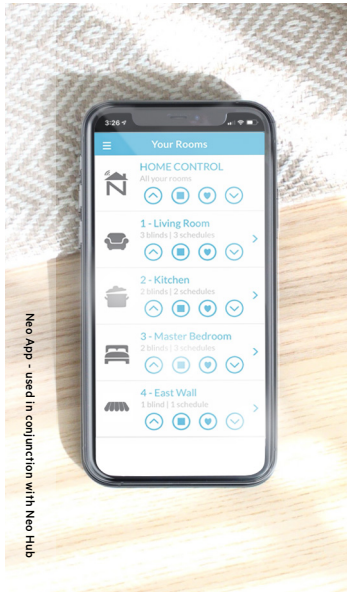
3:26

Your Rooms

HOME CONTROL
All your rooms

1 - Living Room
3 blinds | 3 schedules

2 - Kitchen
2 blinds | 2 schedules

3 - Master Bedroom
2 blinds | 3 schedules

4 - East Wall
1 blind | 1 schedule

Neo App - used in conjunction with Neo Hub